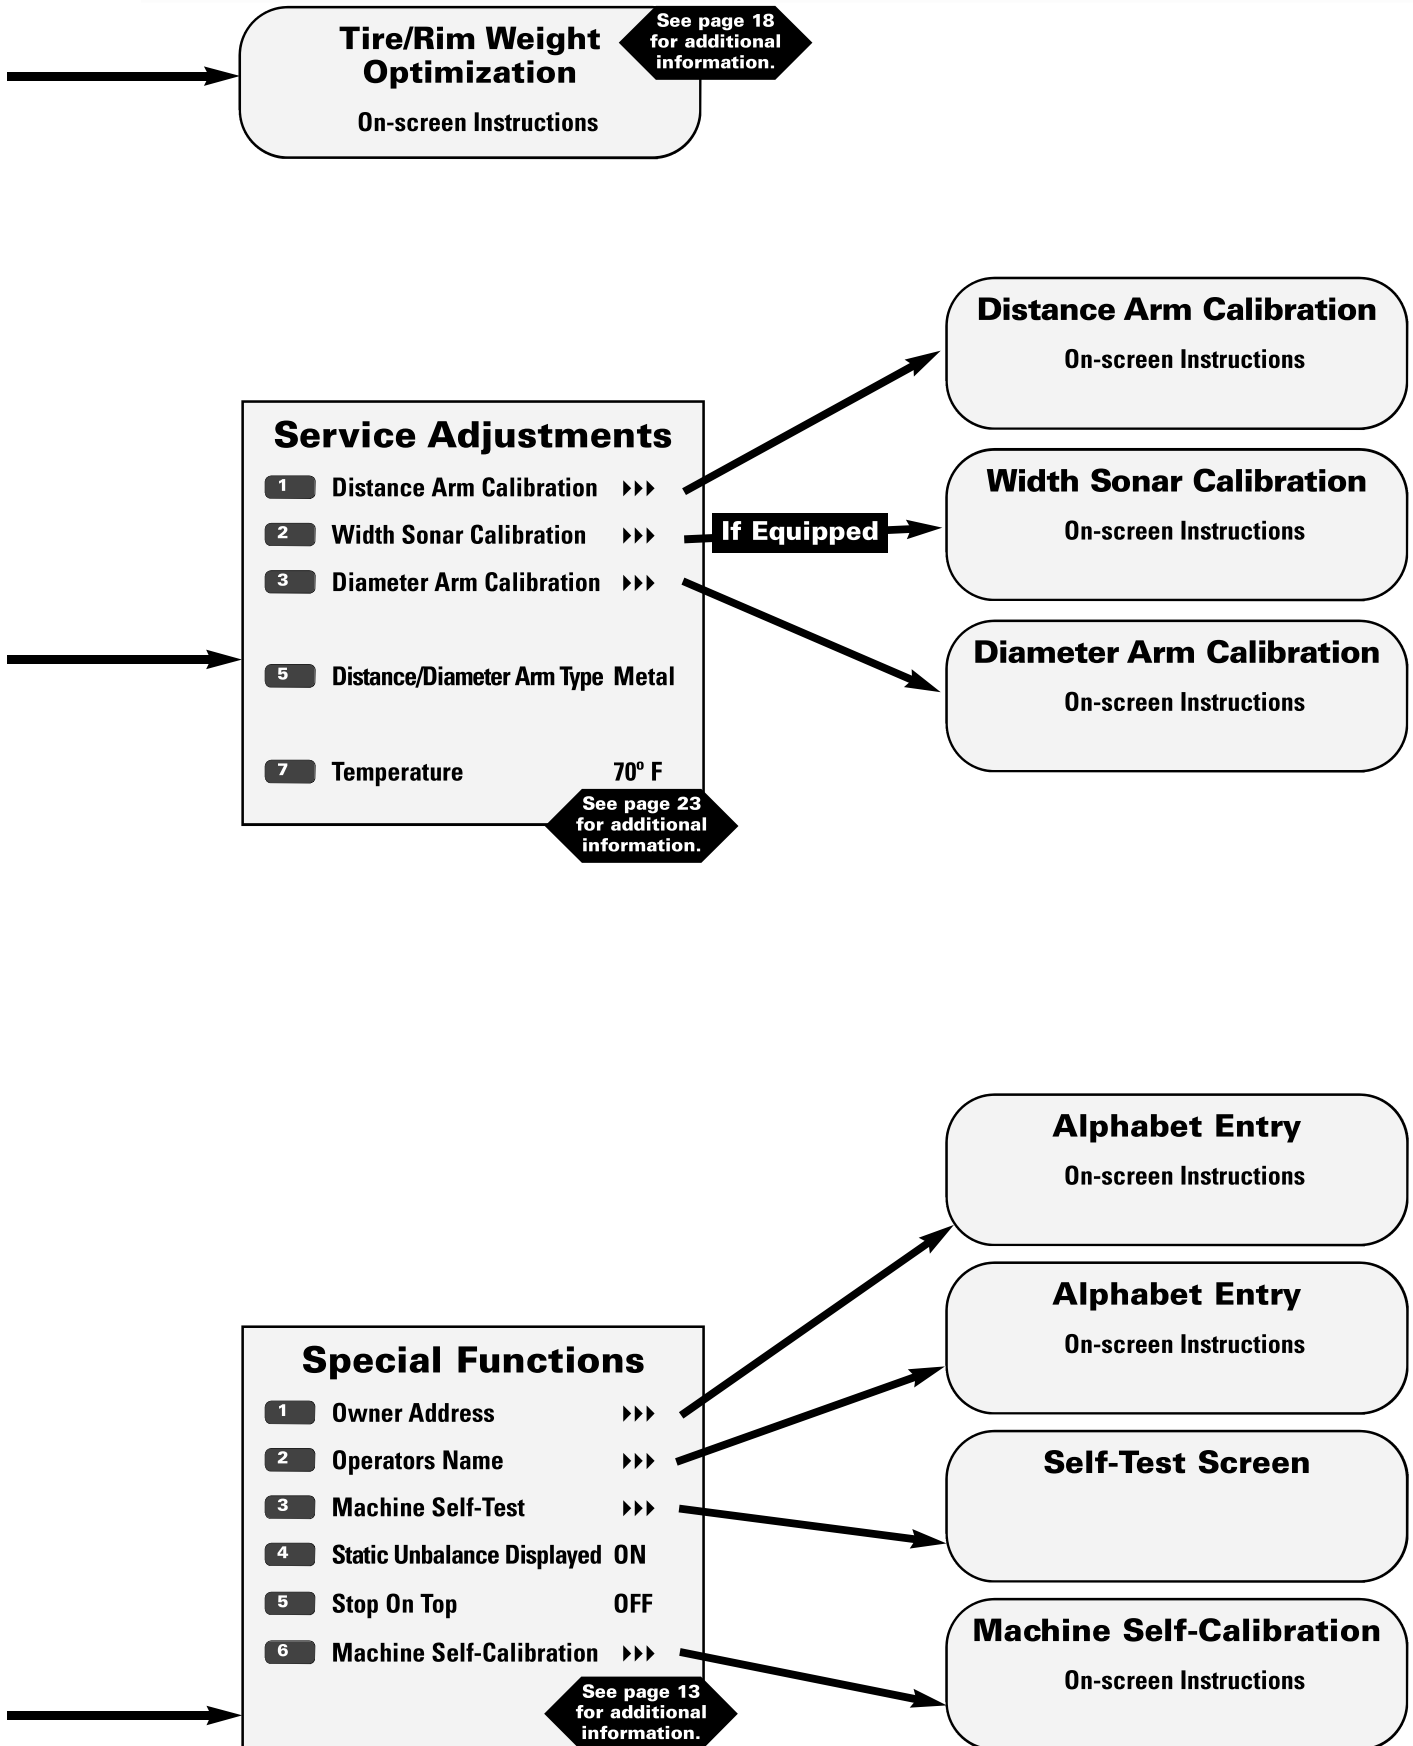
Tire/Rim Weight Optimization

On-screen Instructions

See page 18 for additional information.

Service Adjustments

1 Distance Arm Calibration ▸▸▸

2 Width Sonar Calibration ▸▸▸

3 Diameter Arm Calibration ▸▸▸

5 Distance/Diameter Arm Type Metal

7 Temperature 70º F

See page 23 for additional information.

If Equipped

Distance Arm Calibration

On-screen Instructions

Width Sonar Calibration

On-screen Instructions

Diameter Arm Calibration

On-screen Instructions

Special Functions

1 Owner Address ▸▸▸

2 Operators Name ▸▸▸

3 Machine Self-Test ▸▸▸

4 Static Unbalance Displayed ON

5 Stop On Top OFF

6 Machine Self-Calibration ▸▸▸

See page 13 for additional information.

Alphabet Entry

On-screen Instructions

Alphabet Entry

On-screen Instructions

Self-Test Screen

Machine Self-Calibration

On-screen Instructions